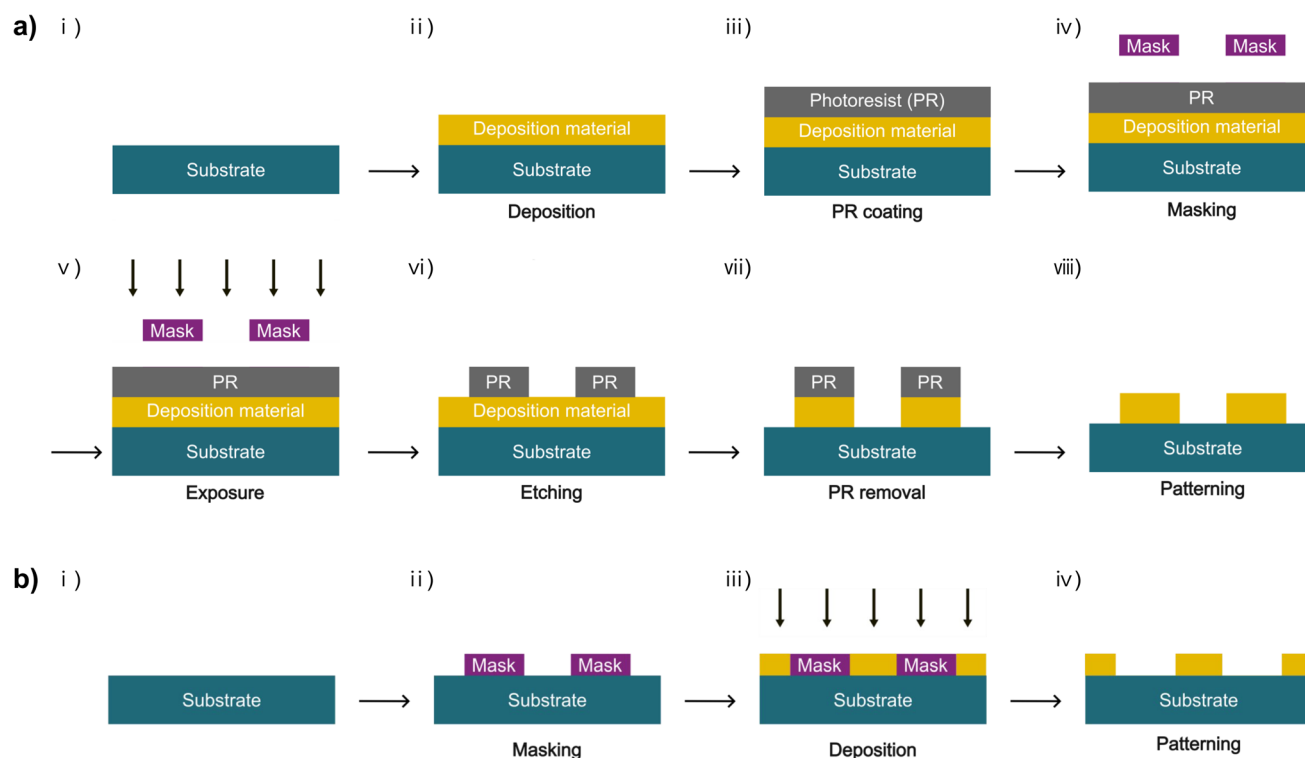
a) i )

Substrate

ii )

Deposition material
Substrate
Deposition

iii )

Photoresist (PR)
Deposition material
Substrate
PR coating

iv )

Mask Mask
PR
Deposition material
Substrate
Masking

v )

Mask Mask
PR
Deposition material
Substrate
Exposure

vi )

PR PR
Deposition material
Substrate
Etching

vii )

PR PR
Substrate
PR removal

viii )

Substrate
Patterning

b) i )

Substrate

ii )

Mask Mask
Substrate
Masking

iii )

Mask Mask
Substrate
Deposition

iv )

Substrate
Patterning